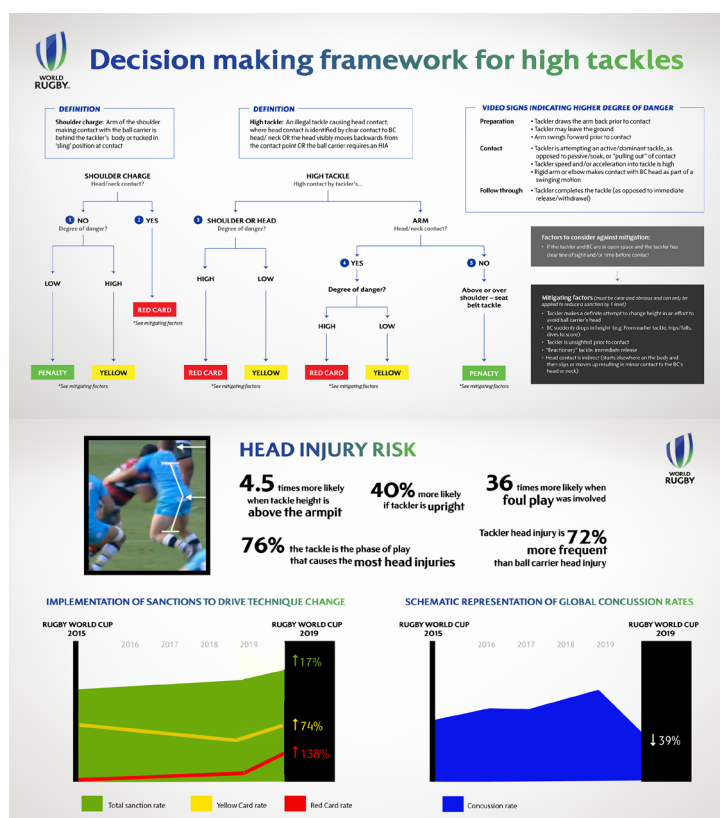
WORLD RUGBY

Decision making framework for high tackles

DEFINITION

Shoulder charge: Arm of the shoulder making contact with the ball carrier is behind the tackler's body or tucked in 'sling' position at contact

DEFINITION

High tackle: An illegal tackle causing head contact, where head contact is identified by clear contact to BC head/ neck OR the head visibly moves backwards from the contact point OR the ball carrier requires an HIA

VIDEO SIGNS INDICATING HIGHER DEGREE OF DANGER

| | |
|---|---|
| Preparation | • Tackler draws the arm back prior to contact • Tackler may leave the ground • Arm swings forward prior to contact |
| Contact | • Tackler is attempting an active/dominant tackle, as opposed to passive/soak, or "pulling out" of contact • Tackler speed and/or acceleration into tackle is high • Rigid arm or elbow makes contact with BC head as part of a swinging motion |
| Follow through | • Tackler completes the tackle (as opposed to immediate release/withdrawal) |

SHOULDER CHARGE
Head/neck contact?

1 NO
Degree of danger?

2 YES

LOW

HIGH

RED CARD
*See mitigating factors

PENALTY

YELLOW

*See mitigating factors

HIGH TACKLE
High contact by tackler's...

3 SHOULDER OR HEAD
Degree of danger?

HIGH

LOW

RED CARD

YELLOW

*See mitigating factors

ARM
Head/neck contact?

4 YES

Degree of danger?

HIGH

LOW

RED CARD

YELLOW

*See mitigating factors

5 NO

Above or over shoulder – seat belt tackle

PENALTY

*See mitigating factors

Factors to consider against mitigation:
• If the tackler and BC are in open space and the tackler has clear line of sight and/or time before contact

Mitigating factors (must be clear and obvious and can only be applied to reduce a sanction by 1 level)
• Tackler makes a definite attempt to change height in an effort to avoid ball carrier's head
• BC suddenly drops in height (e.g. from earlier tackle, trips/falls, dives to score)
• Tackler is unsighted prior to contact
• "Reactionary" tackle, immediate release
• Head contact is indirect (starts elsewhere on the body and then slips or moves up resulting in minor contact to the BC's head or neck)

HEAD INJURY RISK

WORLD RUGBY

4.5 times more likely when tackle height is above the armpit

40% more likely if tackler is upright

36 times more likely when foul play was involved

76% the tackle is the phase of play that causes the most head injuries

Tackler head injury is 72% more frequent than ball carrier head injury

IMPLEMENTATION OF SANCTIONS TO DRIVE TECHNIQUE CHANGE

RUGBY WORLD CUP 2015

2016 2017 2018 2019

RUGBY WORLD CUP 2019

↑17%

↑74%

↑138%

Total sanction rate

Yellow Card rate

Red Card rate

SCHEMATIC REPRESENTATION OF GLOBAL CONCUSSION RATES

RUGBY WORLD CUP 2015

2016 2017 2018 2019

RUGBY WORLD CUP 2019

↓39%

Concussion rate